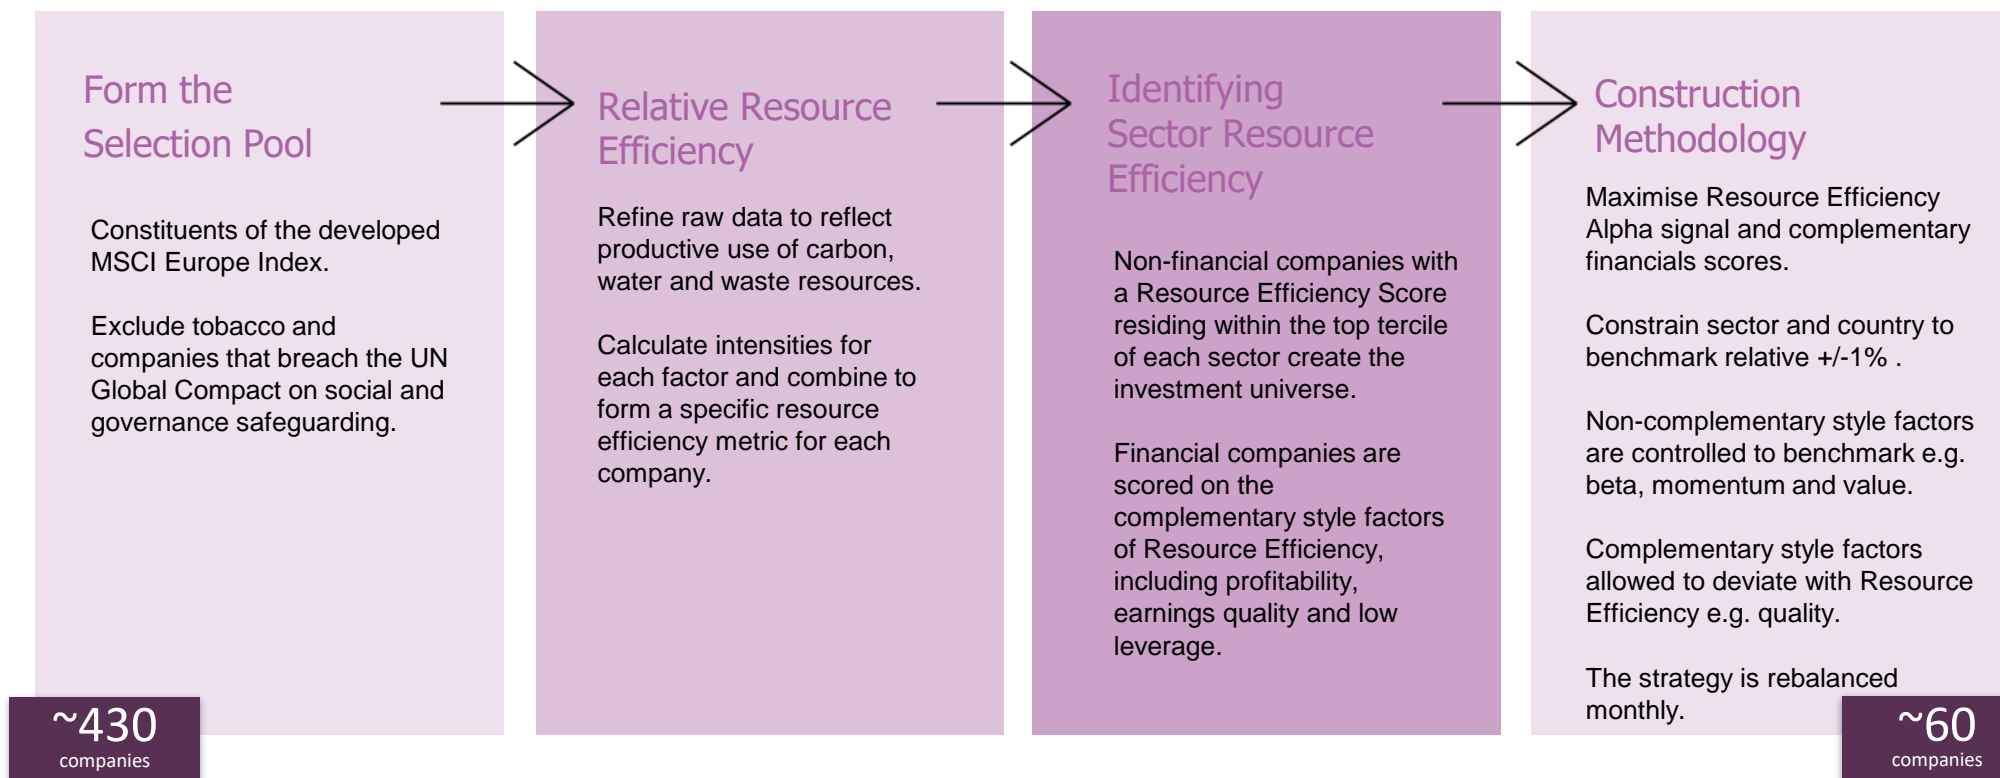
Form the Selection Pool

Constituents of the developed MSCI Europe Index.

Exclude tobacco and companies that breach the UN Global Compact on social and governance safeguarding.

~430
companies

Relative Resource Efficiency

Refine raw data to reflect productive use of carbon, water and waste resources.

Calculate intensities for each factor and combine to form a specific resource efficiency metric for each company.

Identifying Sector Resource Efficiency

Non-financial companies with a Resource Efficiency Score residing within the top tercile of each sector create the investment universe.

Financial companies are scored on the complementary style factors of Resource Efficiency, including profitability, earnings quality and low leverage.

Construction Methodology

Maximise Resource Efficiency Alpha signal and complementary financials scores.

Constrain sector and country to benchmark relative +/-1% .

Non-complementary style factors are controlled to benchmark e.g. beta, momentum and value.

Complementary style factors allowed to deviate with Resource Efficiency e.g. quality.

The strategy is rebalanced monthly.

~60
companies